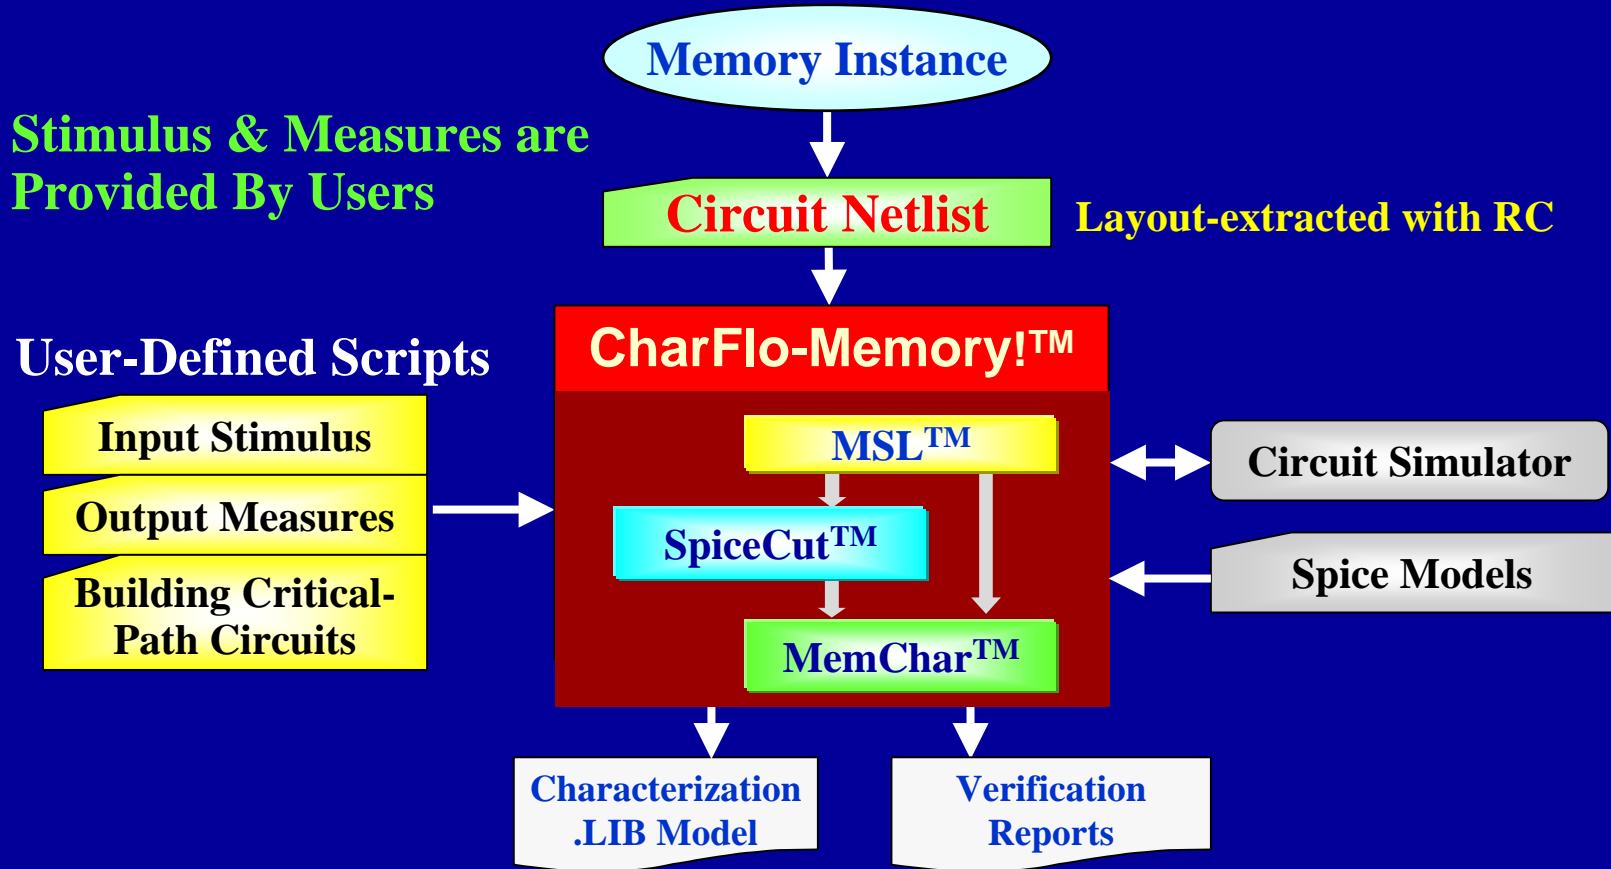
Memory Instance

Stimulus & Measures are Provided By Users

Circuit Netlist

Layout-extracted with RC

User-Defined Scripts

CharFlo-Memory!™

Input Stimulus

Output Measures

Building Critical-Path Circuits

MSL™

SpiceCut™

MemChar™

Circuit Simulator

Spice Models

Characterization .LIB Model

Verification Reports